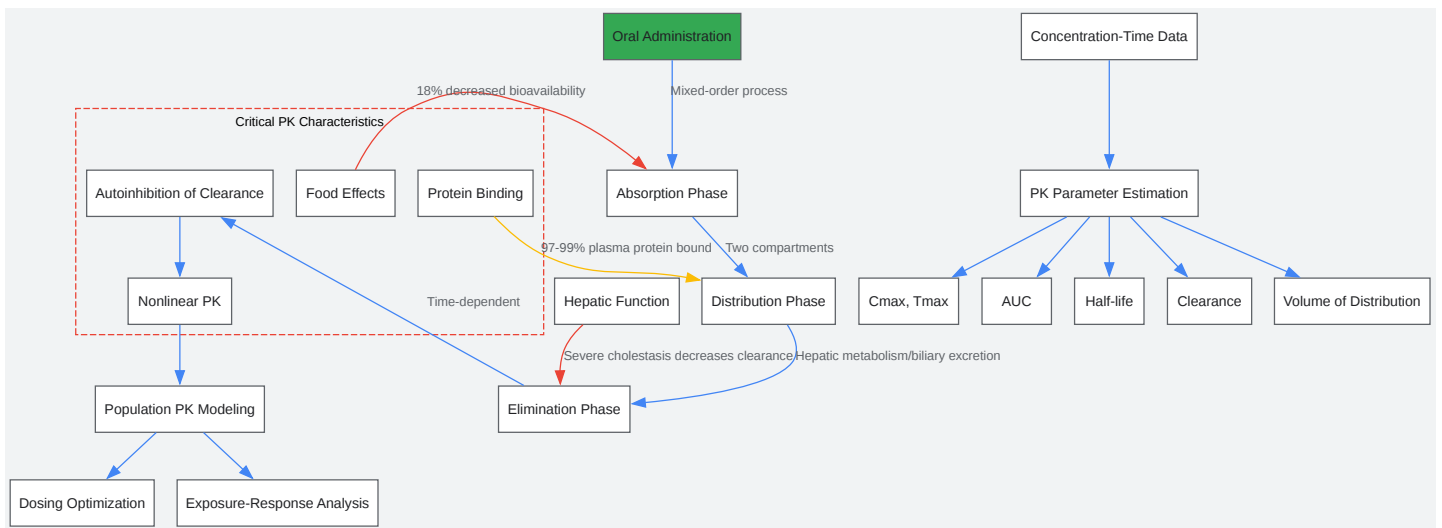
Oral Administration

Concentration-Time Data

18% decreased bioavailability

Mixed-order process

Critical PK Characteristics

Autoinhibition of Clearance

Food Effects

Protein Binding

Absorption Phase

PK Parameter Estimation

97-99% plasma protein bound

Two compartments

Nonlinear PK

Time-dependent

Hepatic Function

Distribution Phase

Cmax, Tmax

AUC

Half-life

Clearance

Volume of Distribution

Severe cholestasis decreases clearance

Hepatic metabolism/biliary excretion

Population PK Modeling

Elimination Phase

Dosing Optimization

Exposure-Response Analysis